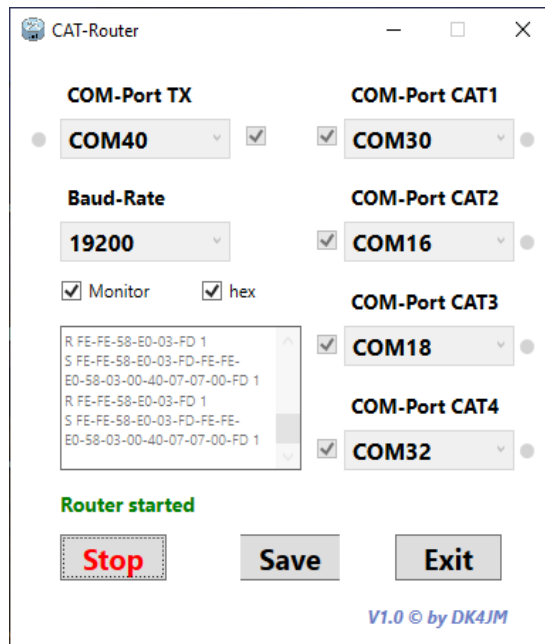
CAT-Router

COM-Port TX

COM40

Baud-Rate

19200

Monitor hex

R FE-FE-58-E0-03-FD 1
S FE-FE-58-E0-03-FD-FE-FE-E0-58-03-00-40-07-07-00-FD 1
R FE-FE-58-E0-03-FD 1
S FE-FE-58-E0-03-FD-FE-FE-E0-58-03-00-40-07-07-00-FD 1

COM-Port CAT1

COM30

COM-Port CAT2

COM16

COM-Port CAT3

COM18

COM-Port CAT4

COM32

Router started

Stop Save Exit

V1.0 © by DK4JM